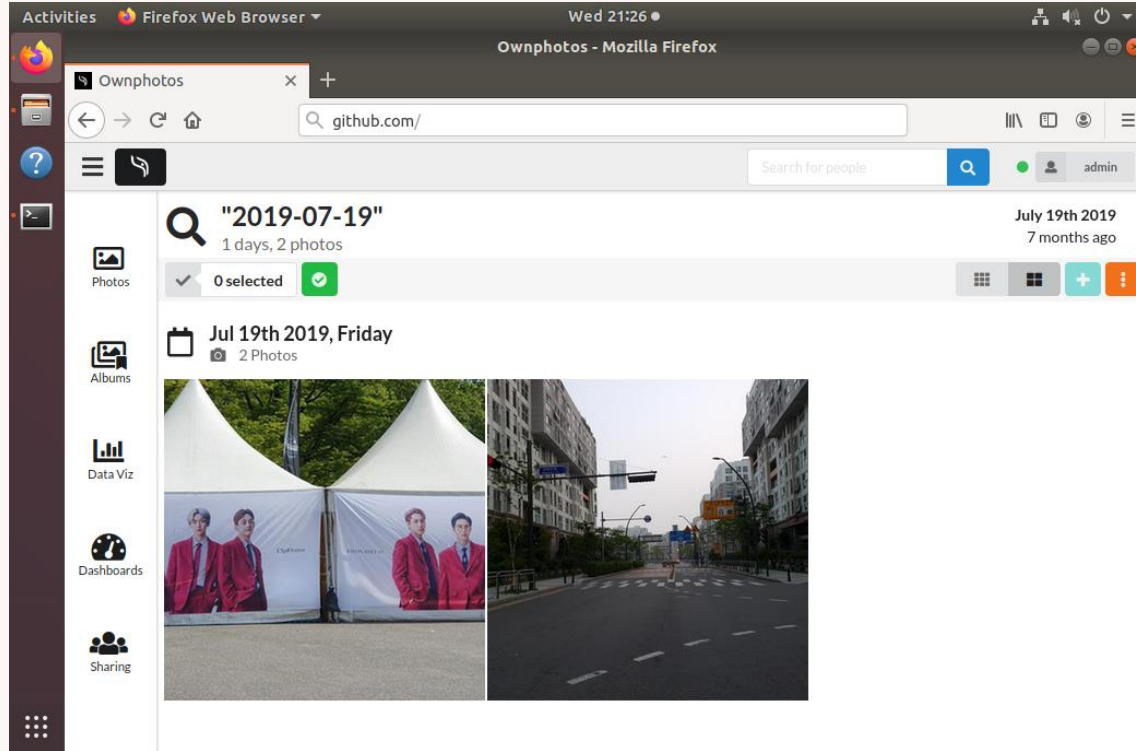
Activities Firefox Web Browser ▾ Wed 21:26 ●

Ownphotos - Mozilla Firefox

Ownphotos ×

github.com/

Search for people

admin

"2019-07-19"
1 days, 2 photos

July 19th 2019
7 months ago

0 selected

Photos

Albums

Data Viz

Dashboards

Sharing

Jul 19th 2019, Friday
2 Photos